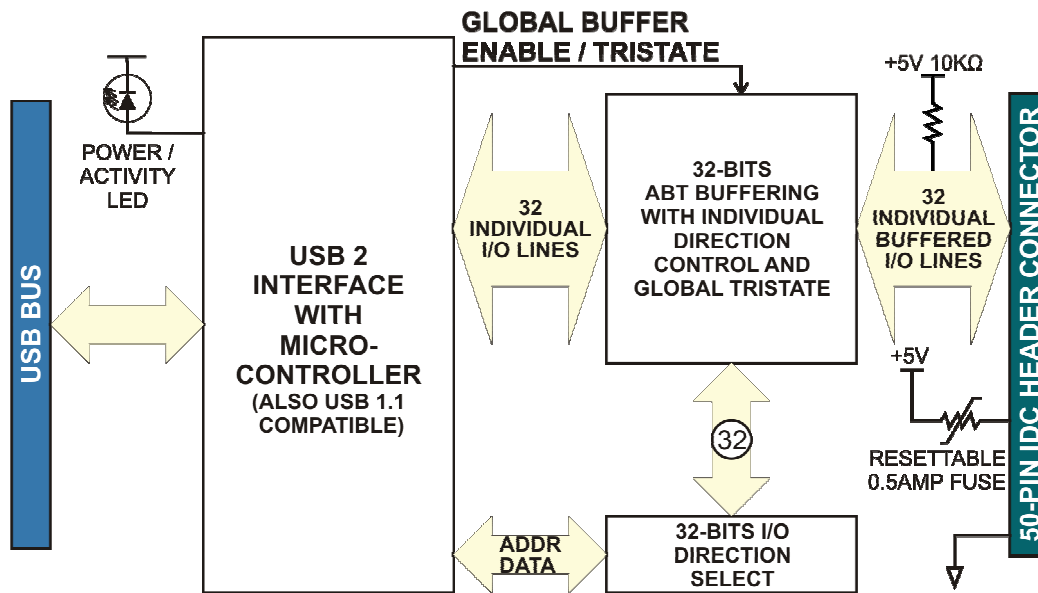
GLOBAL BUFFER ENABLE / TRISTATE

+5V 10KΩ

POWER / ACTIVITY LED

USB BUS

USB 2 INTERFACE WITH MICRO-CONTROLLER (ALSO USB 1.1 COMPATIBLE)

32 INDIVIDUAL I/O LINES

32-BITS ABT BUFFERING WITH INDIVIDUAL DIRECTION CONTROL AND GLOBAL TRISTATE

32 INDIVIDUAL BUFFERED I/O LINES

50-PIN IDC HEADER CONNECTOR

+5V

32

RESETTABLE 0.5AMP FUSE

ADDR DATA

32-BITS I/O DIRECTION SELECT